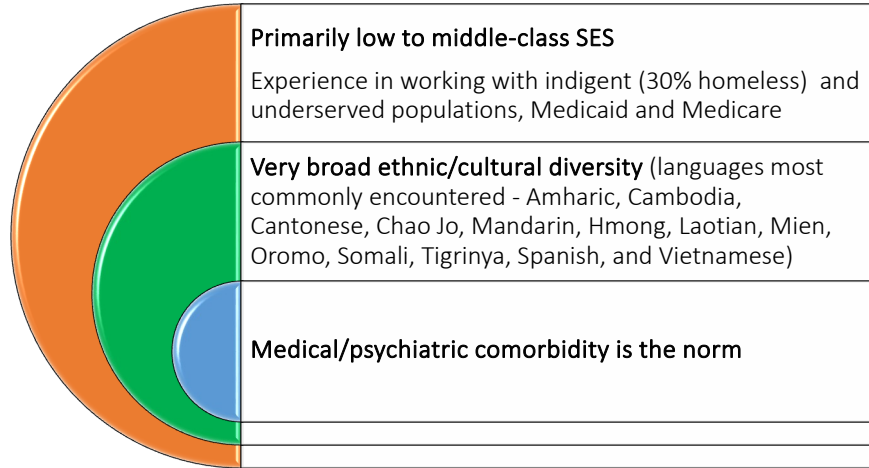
Primarily low to middle-class SES

Experience in working with indigent (30% homeless) and underserved populations, Medicaid and Medicare

Very broad ethnic/cultural diversity (languages most commonly encountered - Amharic, Cambodia, Cantonese, Chao Jo, Mandarin, Hmong, Laotian, Mien, Oromo, Somali, Tigrinya, Spanish, and Vietnamese)

Medical/psychiatric comorbidity is the norm